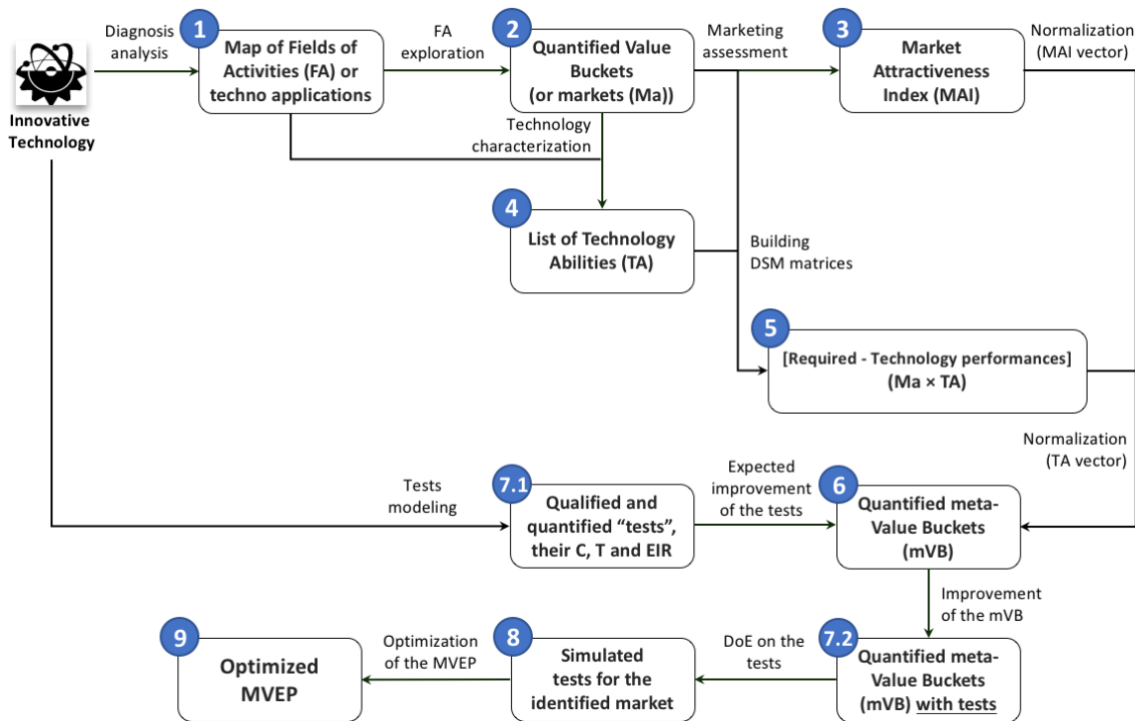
Innovative Technology

Diagnosis analysis

1 Map of Fields of Activities (FA) or techno applications

FA exploration

2 Quantified Value Buckets (or markets (Ma))

Marketing assessment

3 Market Attractiveness Index (MAI)

Normalization (MAI vector)

Technology characterization

4 List of Technology Abilities (TA)

Building DSM matrices

5 [Required - Technology performances] (Ma × TA)

Normalization (TA vector)

Tests modeling

7.1 Qualified and quantified "tests", their C, T and EIR

Expected improvement of the tests

6 Quantified meta-Value Buckets (mVB)

Improvement of the mVB

7.2 Quantified meta-Value Buckets (mVB) with tests

DoE on the tests

8 Simulated tests for the identified market

Optimization of the MVEP

9 Optimized MVEP